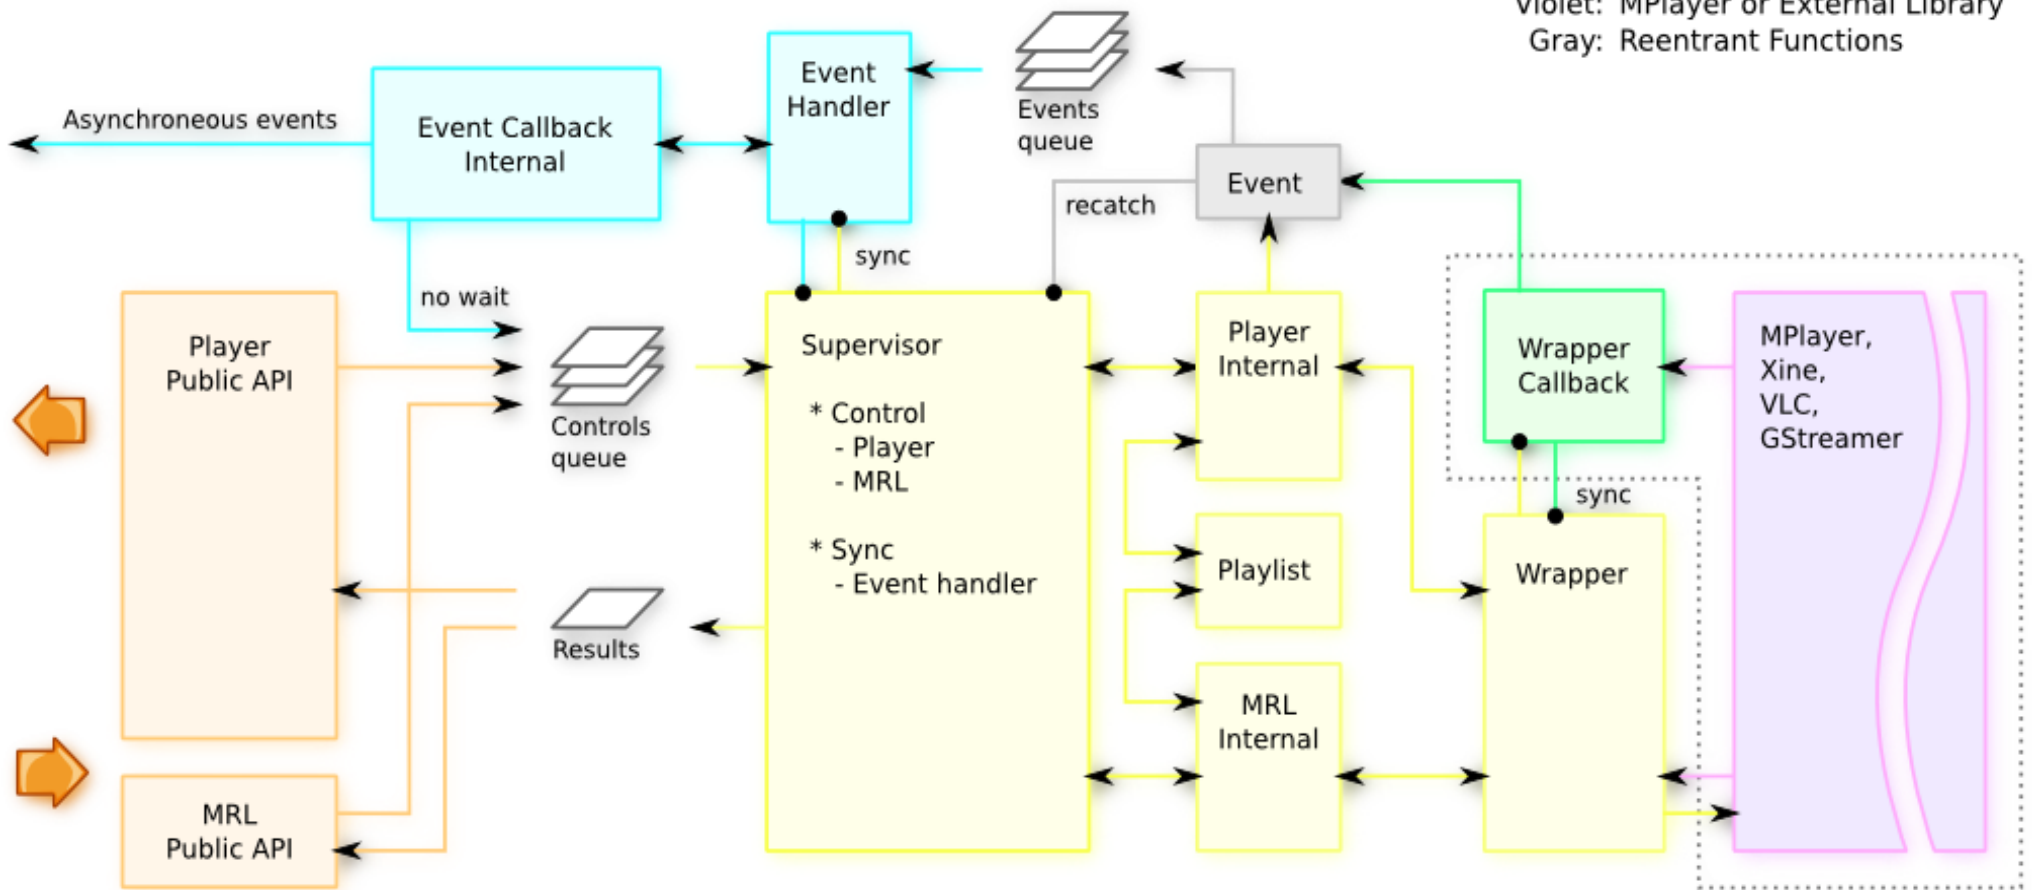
Violet: MPlayer or External Library
Gray: Reentrant Functions

Asynchroneous events

Event Callback Internal

Event Handler

Events queue

Event

recatch

sync

no wait

Player Public API

Controls queue

Supervisor

* Control
- Player
- MRL

* Sync
- Event handler

Player Internal

Wrapper Callback

MPlayer, Xine, VLC, GStreamer

sync

Playlist

Wrapper

Results

MRL Internal

MRL Public API